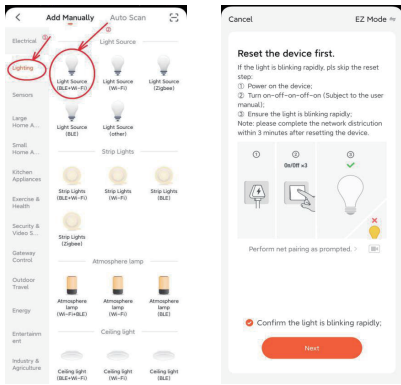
Add Manually Auto Scan

Electrical

Lighting

Sensors

Large Home A...

Small Home A...

Kitchen Appliances

Exercise & Health

Security & Video S...

Gateway Control

Outdoor Travel

Energy

Entertainm ent

Industry & Agriculture

Light Source

Light Source (BLE+Wi-Fi)

Light Source (Wi-Fi)

Light Source (Zigbee)

Light Source (BLE)

Light Source (other)

Strip Lights

Strip Lights (BLE+Wi-Fi)

Strip Lights (Wi-Fi)

Strip Lights (BLE)

Strip Lights (Zigbee)

Atmosphere lamp

Atmosphere lamp (Wi-Fi+BLE)

Atmosphere lamp (Wi-Fi)

Atmosphere lamp (BLE)

Ceiling light

Ceiling light (BLE+Wi-Fi)

Ceiling light (Wi-Fi)

Ceiling light (BLE)

Cancel EZ Mode

Reset the device first.

If the light is blinking rapidly, pls skip the reset step:
① Power on the device;
② Turn on-off-on-off-on (Subject to the user manual);
③ Ensure the light is blinking rapidly;
Note: please complete the network distribution within 3 minutes after resetting the device.

①
②
On/Off x3
③

Perform net pairing as prompted.

Confirm the light is blinking rapidly;

Next